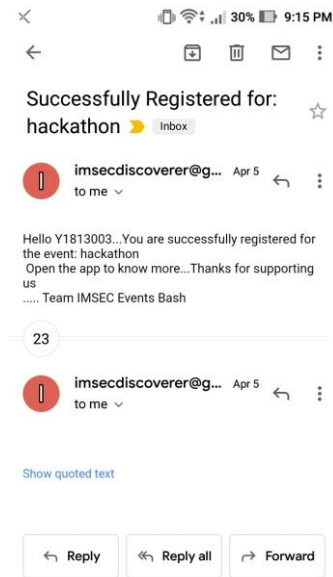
30% 9:15 PM

Successfully Registered for: hackathon Inbox

I
imsecdiscoverer@g... Apr 5
to me

Hello Y1813003...You are successfully registered for the event: hackathon
Open the app to know more...Thanks for supporting us
..... Team IMSEC Events Bash

23

I
imsecdiscoverer@g... Apr 5
to me

Show quoted text

Reply
Reply all
Forward